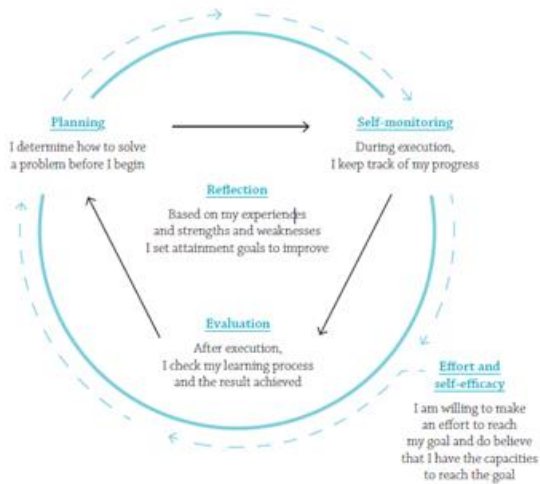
Planning
I determine how to solve a problem before I begin

Self-monitoring
During execution, I keep track of my progress

Reflection
Based on my experiences and strengths and weaknesses I set attainment goals to improve

Evaluation
After execution, I check my learning process and the result achieved

Effort and self-efficacy
I am willing to make an effort to reach my goal and do believe that I have the capacities to reach the goal